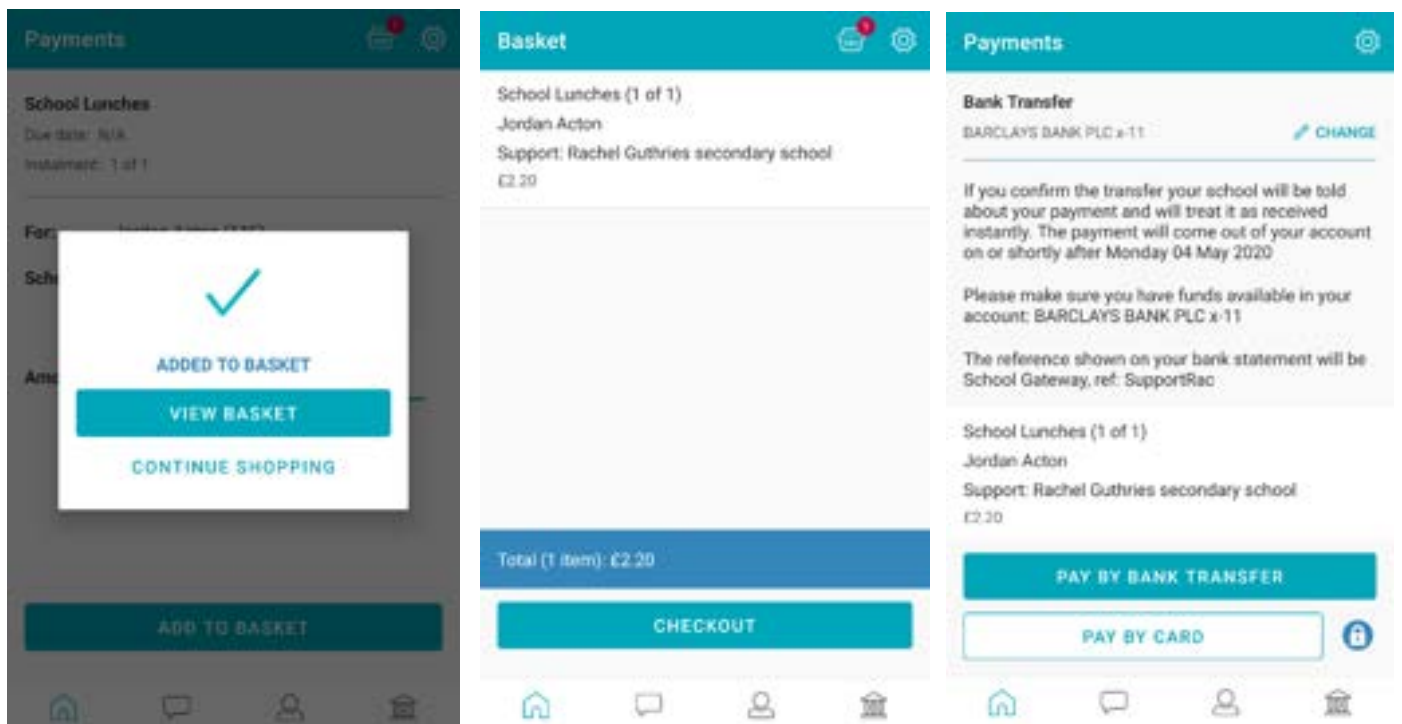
Payments

School Lunches
Due date: N/A
Instalment: 1 of 1

For: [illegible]

Sch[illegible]

Am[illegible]

ADDED TO BASKET
VIEW BASKET
CONTINUE SHOPPING

ADD TO BASKET

Basket

School Lunches (1 of 1)
Jordan Acton
Support: Rachel Guthries secondary school
£2.20

Total (1 item): £2.20

CHECKOUT

Payments

Bank Transfer
BARCLAYS BANK PLC x-11
CHANGE

If you confirm the transfer your school will be told about your payment and will treat it as received instantly. The payment will come out of your account on or shortly after Monday 04 May 2020

Please make sure you have funds available in your account: BARCLAYS BANK PLC x-11

The reference shown on your bank statement will be School Gateway, ref: SupportRac

School Lunches (1 of 1)
Jordan Acton
Support: Rachel Guthries secondary school
£2.20

PAY BY BANK TRANSFER
PAY BY CARD